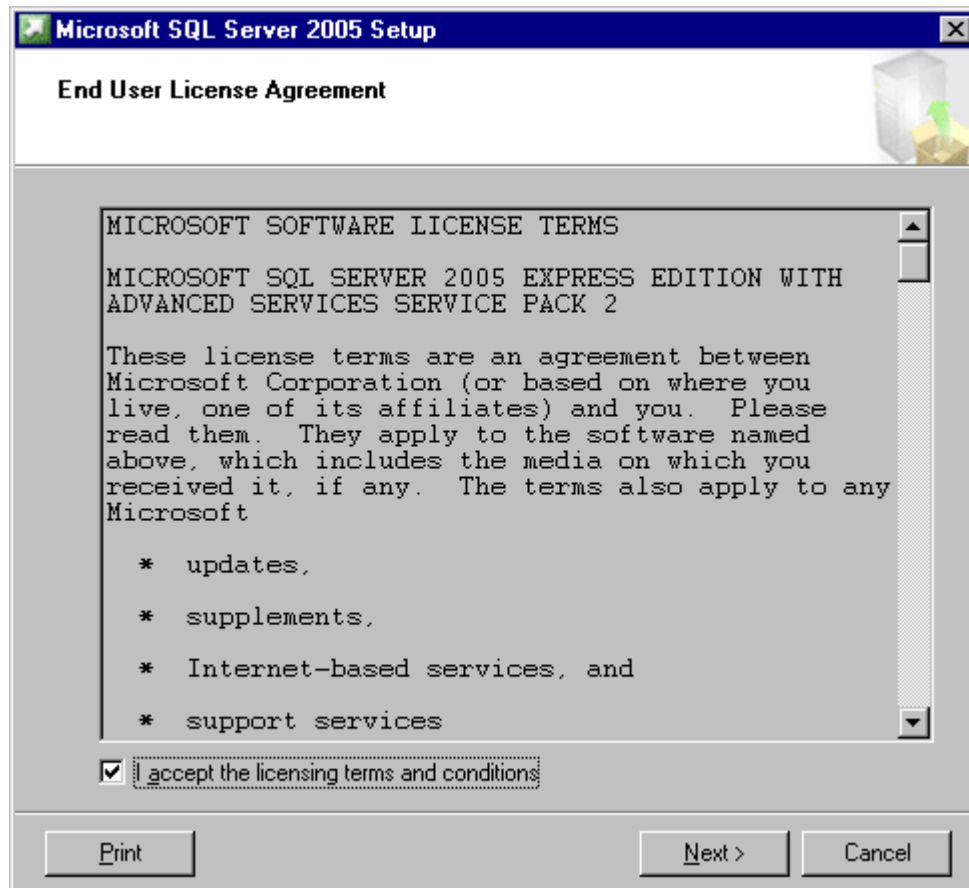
Microsoft SQL Server 2005 Setup

End User License Agreement

MICROSOFT SOFTWARE LICENSE TERMS

MICROSOFT SQL SERVER 2005 EXPRESS EDITION WITH ADVANCED SERVICES SERVICE PACK 2

These license terms are an agreement between Microsoft Corporation (or based on where you live, one of its affiliates) and you. Please read them. They apply to the software named above, which includes the media on which you received it, if any. The terms also apply to any Microsoft

* updates,

* supplements,

* Internet-based services, and

* support services

I accept the licensing terms and conditions

Print

Next >

Cancel